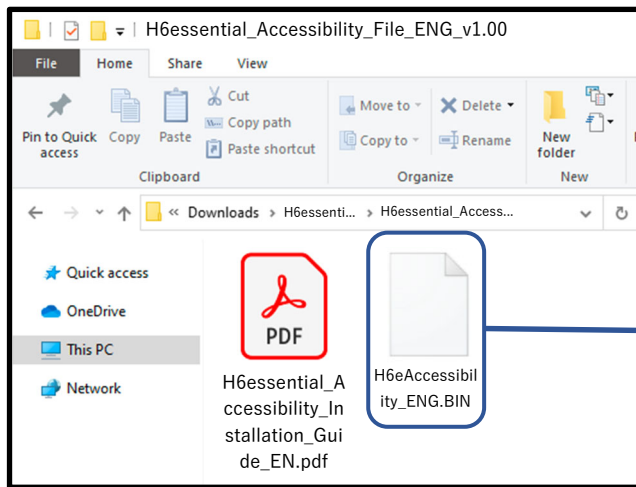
H6essential_Accessibility_File_ENG_v1.00

File
Home
Share
View

Pin to Quick access
Copy
Paste
Cut
Copy path
Paste shortcut
Clipboard

Move to
Copy to
Delete
Rename
Organize

New folder
New

« Downloads › H6essenti... › H6essential_Access...

Quick access
OneDrive
This PC
Network

PDF
H6essential_Accessibility_Installation_Guide_EN.pdf

H6eAccessibility_ENG.BIN